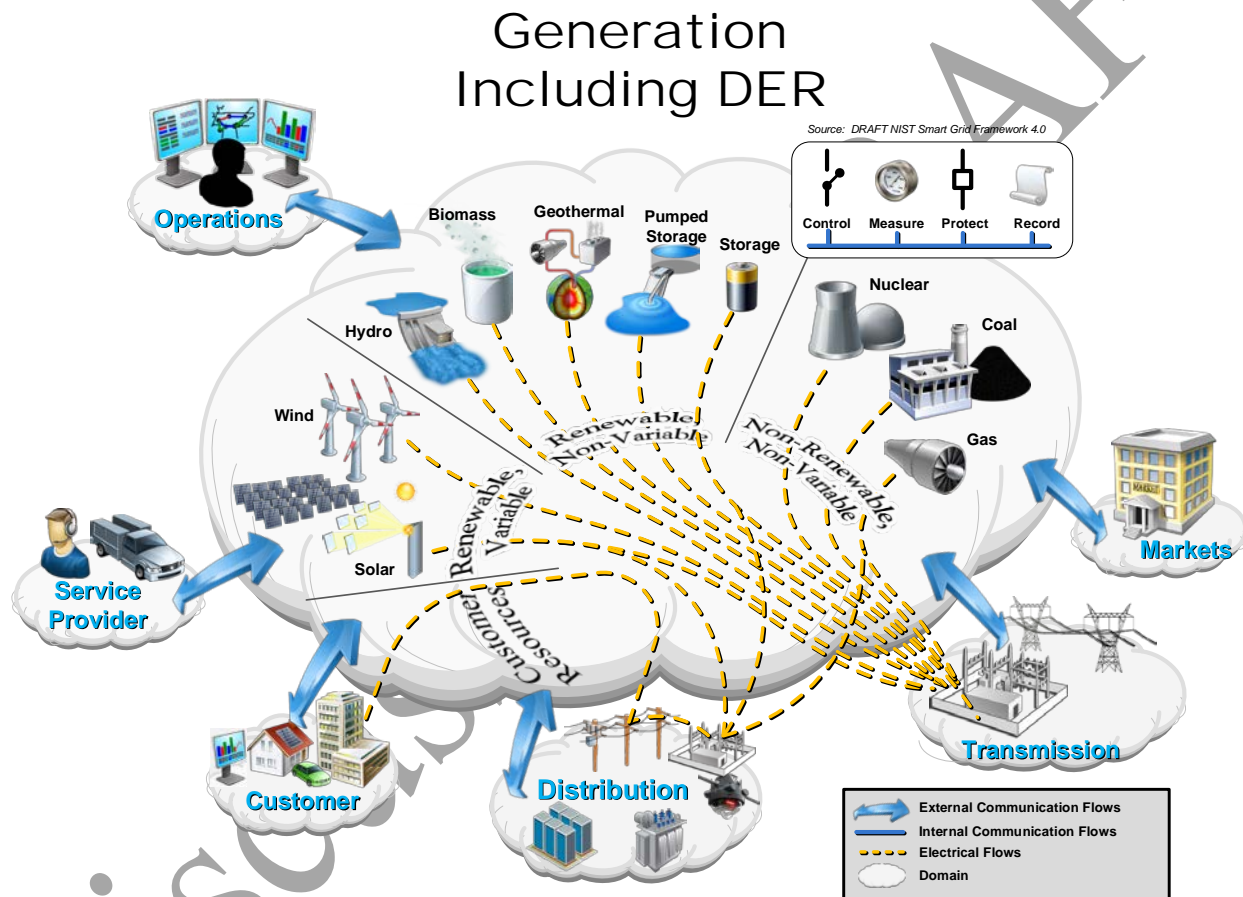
Generation Including DER

Source: DRAFT NIST Smart Grid Framework 4.0

Control Measure Protect Record

Operations

Biomass

Geothermal

Pumped Storage

Storage

Nuclear

Coal

Hydro

Wind

Renewable, Non-Variable

Non-Renewable, Non-Variable

Gas

Renewable, Variable

Solar

Customer Resources

Markets

Service Provider

Transmission

Customer

Distribution

External Communication Flows
Internal Communication Flows
Electrical Flows
Domain